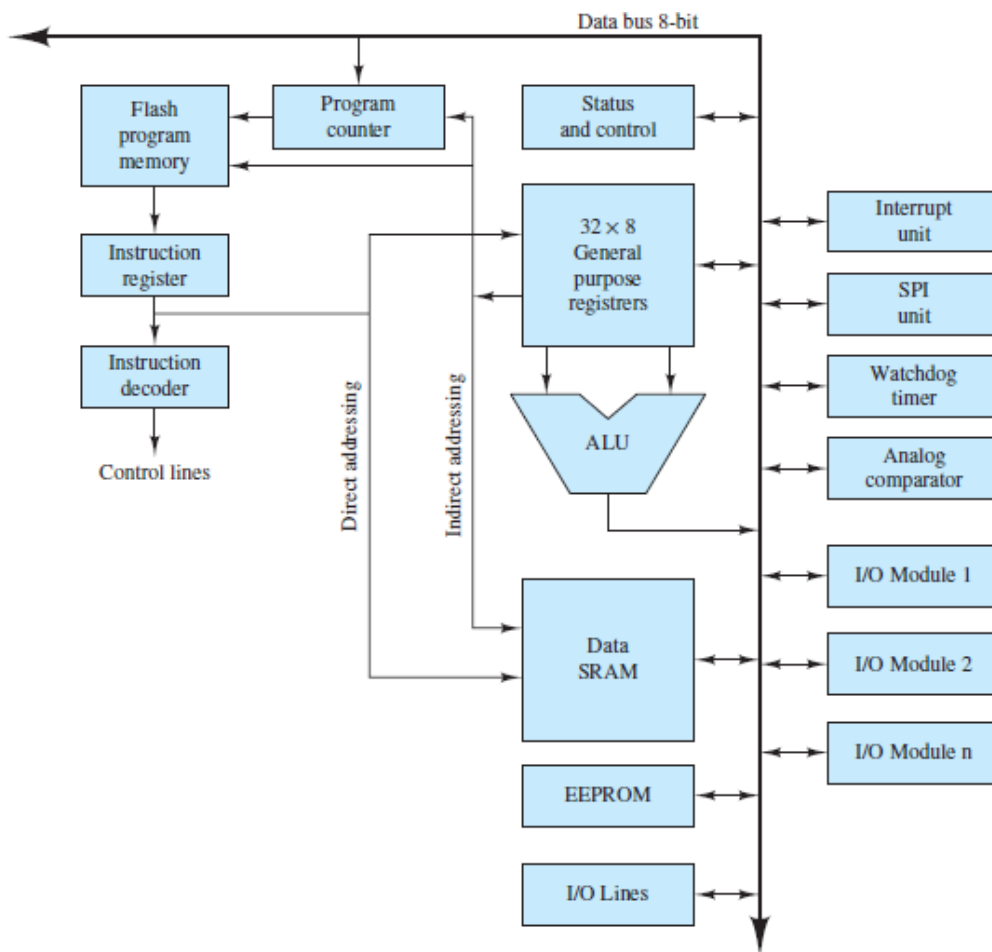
Data bus 8-bit

Flash program memory

Program counter

Status and control

32 × 8 General purpose registrers

Interrupt unit

SPI unit

Watchdog timer

Analog comparator

Instruction register

Instruction decoder

Control lines

Direct addressing

Indirect addressing

ALU

I/O Module 1

Data SRAM

I/O Module 2

I/O Module n

EEPROM

I/O Lines